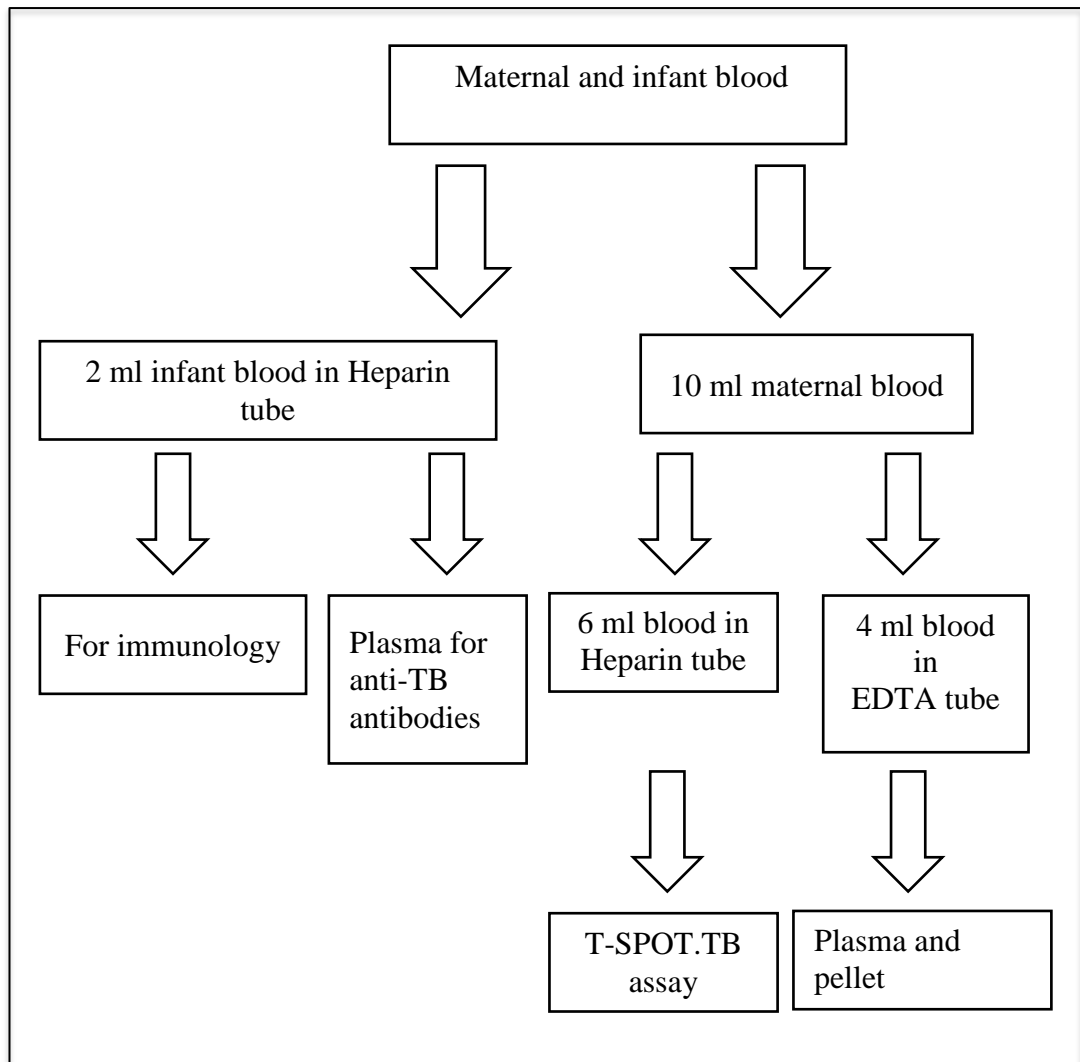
Maternal and infant blood

2 ml infant blood in Heparin tube

10 ml maternal blood

For immunology

Plasma for anti-TB antibodies

6 ml blood in Heparin tube

4 ml blood in EDTA tube

T-SPOT.TB assay

Plasma and pellet